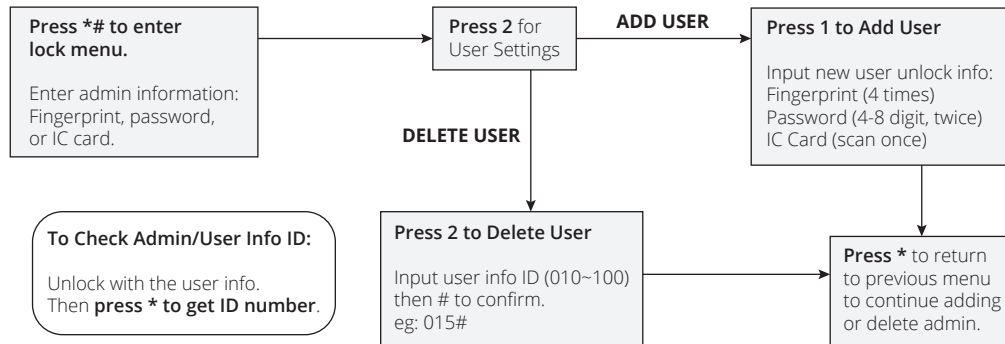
Press *# to enter lock menu.

Enter admin information: Fingerprint, password, or IC card.

Press 2 for User Settings

ADD USER

Press 1 to Add User

Input new user unlock info:
Fingerprint (4 times)
Password (4-8 digit, twice)
IC Card (scan once)

DELETE USER

To Check Admin/User Info ID:

Unlock with the user info.
Then press * to get ID number.

Press 2 to Delete User

Input user info ID (010~100) then # to confirm.
eg: 015#

Press * to return to previous menu to continue adding or delete admin.